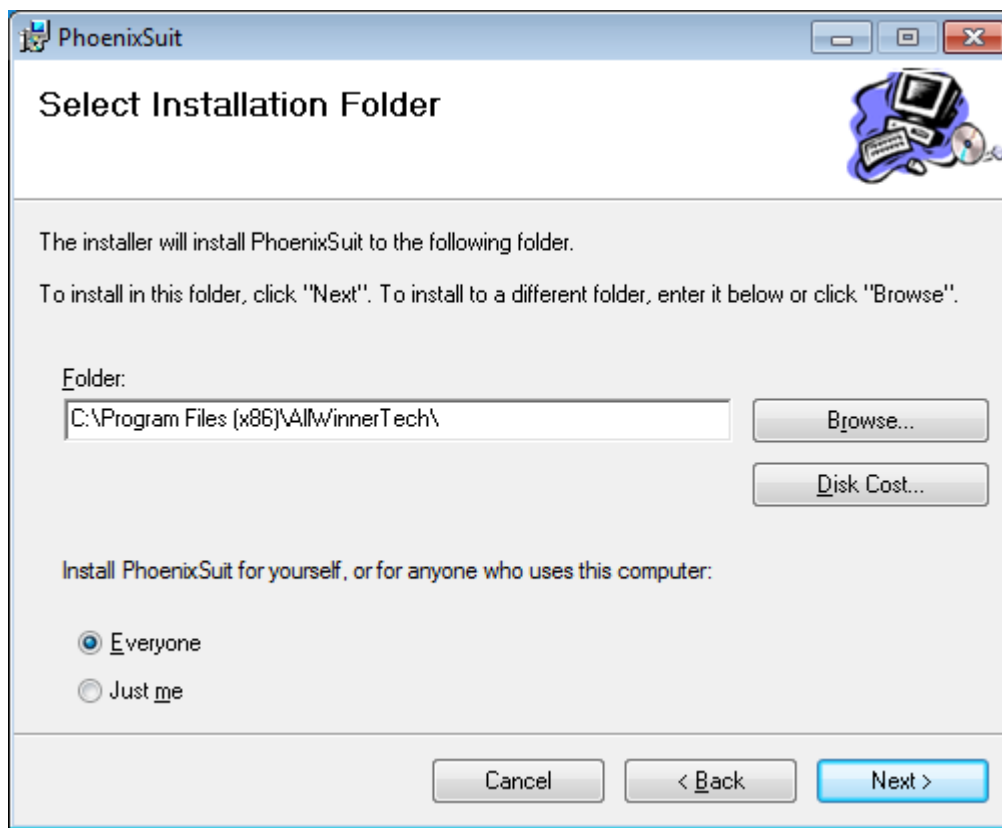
PhoenixSuit

Select Installation Folder

The installer will install PhoenixSuit to the following folder.

To install in this folder, click "Next". To install to a different folder, enter it below or click "Browse".

Folder:

C:\Program Files (x86)\AllWinnerTech\

Browse...

Disk Cost...

Install PhoenixSuit for yourself, or for anyone who uses this computer:

Everyone

Just me

Cancel

< Back

Next >